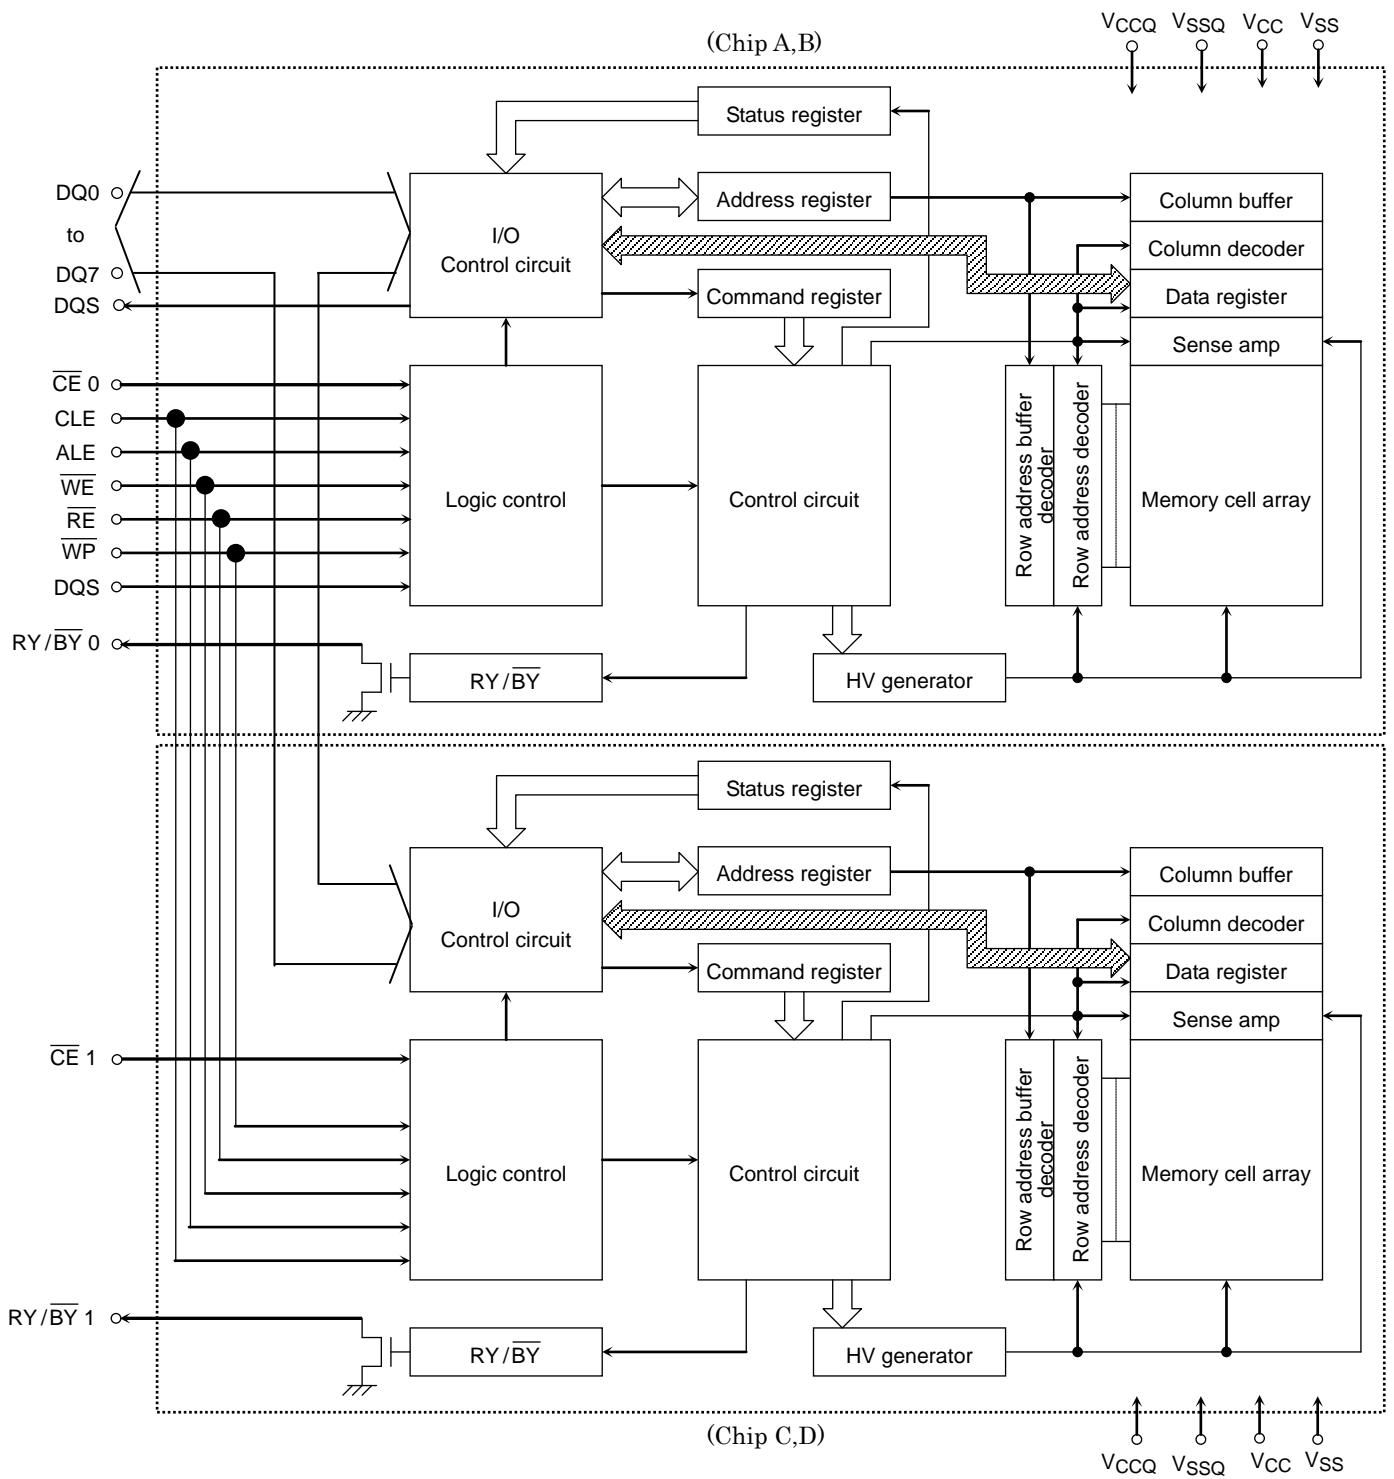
(Chip A,B)

$V_{CCQ}$ $V_{SSQ}$ $V_{CC}$ $V_{SS}$

Status register

DQ0
to
DQ7
DQS

I/O
Control circuit

Address register

Column buffer

Column decoder

Data register

Command register

Sense amp

$\overline{CE}$ 0
CLE
ALE
$\overline{WE}$
$\overline{RE}$
$\overline{WP}$
DQS

Logic control

Control circuit

Row address buffer decoder

Row address decoder

Memory cell array

RY / $\overline{BY}$ 0

RY / $\overline{BY}$

HV generator

Status register

I/O
Control circuit

Address register

Column buffer

Column decoder

Data register

Command register

Sense amp

$\overline{CE}$ 1

Logic control

Control circuit

Row address buffer decoder

Row address decoder

Memory cell array

RY / $\overline{BY}$ 1

RY / $\overline{BY}$

HV generator

(Chip C,D)

$V_{CCQ}$ $V_{SSQ}$ $V_{CC}$ $V_{SS}$